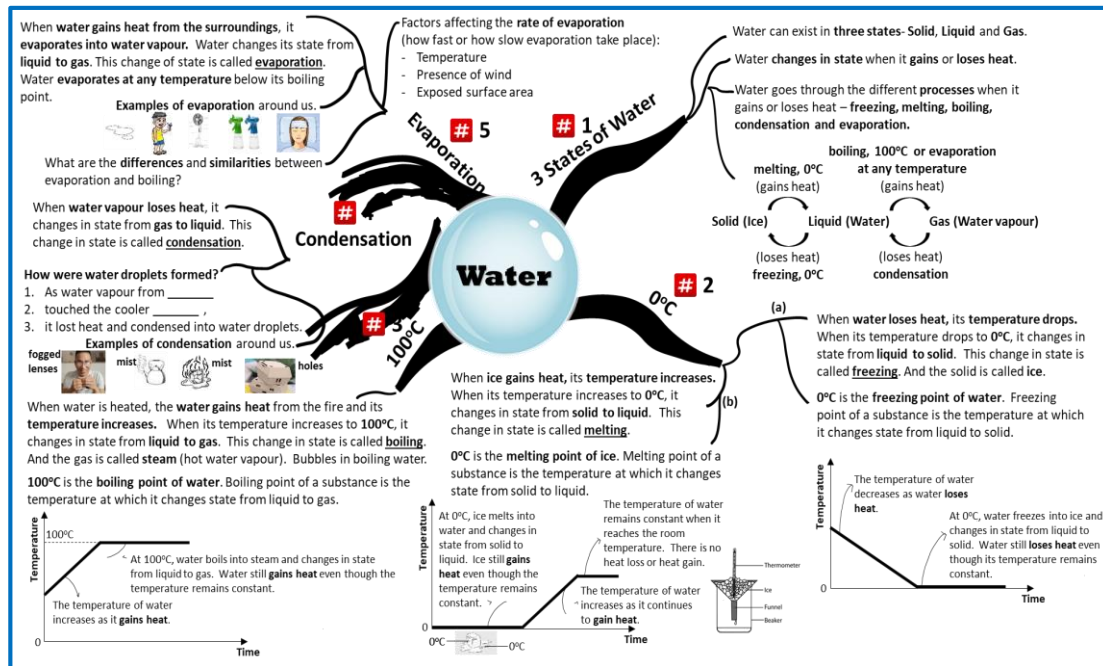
When **water gains heat from the surroundings**, it **evaporates into water vapour.** Water changes its state from **liquid to gas**. This change of state is called **evaporation**. Water **evaporates at any temperature** below its boiling point.

**Examples of evaporation** around us.

What are the **differences** and **similarities** between evaporation and boiling?

Factors affecting the **rate of evaporation** (how fast or how slow evaporation take place):
- Temperature
- Presence of wind
- Exposed surface area

Evaporation # 5

# 1 3 States of Water

Water can exist in **three states- Solid, Liquid** and **Gas.**

Water **changes in state** when it **gains** or **loses heat.**

Water goes through the different **processes** when it gains or loses heat – **freezing, melting, boiling, condensation and evaporation.**

**melting, 0°C** (gains heat)

**boiling, 100°C or evaporation at any temperature** (gains heat)

**Solid (Ice)** **Liquid (Water)** **Gas (Water vapour)**

(loses heat) **freezing, 0°C**

(loses heat) **condensation**

When **water vapour loses heat**, it changes in state from **gas to liquid**. This change in state is called **condensation**.

# 4 Condensation

**How were water droplets formed?**
1. As water vapour from _______
2. touched the cooler _______ ,
3. it lost heat and condensed into water droplets.

**Examples of condensation** around us.

fogged lenses mist mist holes

**Water**

# 3 100°C

# 2 0°C

(a)

When **water loses heat**, its **temperature drops.** When its temperature drops to **0°C**, it changes in state from **liquid to solid**. This change in state is called **freezing**. And the solid is called **ice**.

**0°C** is the **freezing point of water**. Freezing point of a substance is the temperature at which it changes state from liquid to solid.

(b)

When **ice gains heat**, its **temperature increases.** When its temperature increases to **0°C**, it changes in state from **solid to liquid**. This change in state is called **melting**.

**0°C** is the **melting point of ice**. Melting point of a substance is the temperature at which it changes state from solid to liquid.

When water is heated, the **water gains heat** from the fire and its **temperature increases.** When its temperature increases to **100°C**, it changes in state from **liquid to gas**. This change in state is called **boiling**. And the gas is called **steam** (hot water vapour). Bubbles in boiling water.

**100°C** is the **boiling point of water**. Boiling point of a substance is the temperature at which it changes state from liquid to gas.

Temperature
100°C
At 100°C, water boils into steam and changes in state from liquid to gas. Water still **gains heat** even though the temperature remains constant.
The temperature of water increases as it **gains heat**.
0
Time

Temperature
At 0°C, ice melts into water and changes in state from solid to liquid. Ice still **gains heat** even though the temperature remains constant.
The temperature of water remains constant when it reaches the room temperature. There is no heat loss or heat gain.
The temperature of water increases as it continues to **gain heat**.
0°C
0°C
Time
Thermometer
Ice
Funnel
Beaker

Temperature
The temperature of water decreases as water **loses heat**.
At 0°C, water freezes into ice and changes in state from liquid to solid. Water still **loses heat** even though its temperature remains constant.
0
Time